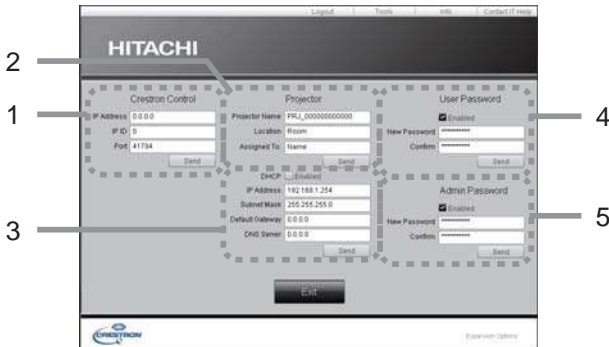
Logout | Tools | Info | Contact IT Help

HITACHI

1
2
3
4
5

Crestron Control
IP Address 0.0.0.0
IP ID 3
Port 41794
Send

Projector
Projector Name PRJ_000000000000
Location Room
Assigned To Name
Send

DHCP Enabled
IP Address 192.168.1.254
Subnet Mask 255.255.255.0
Default Gateway 0.0.0.0
DNS Server 0.0.0.0
Send

User Password
Enabled
New Password **********
Confirm **********
Send

Admin Password
Enabled
New Password **********
Confirm **********
Send

Exit

CRESTRON

Expansion Options